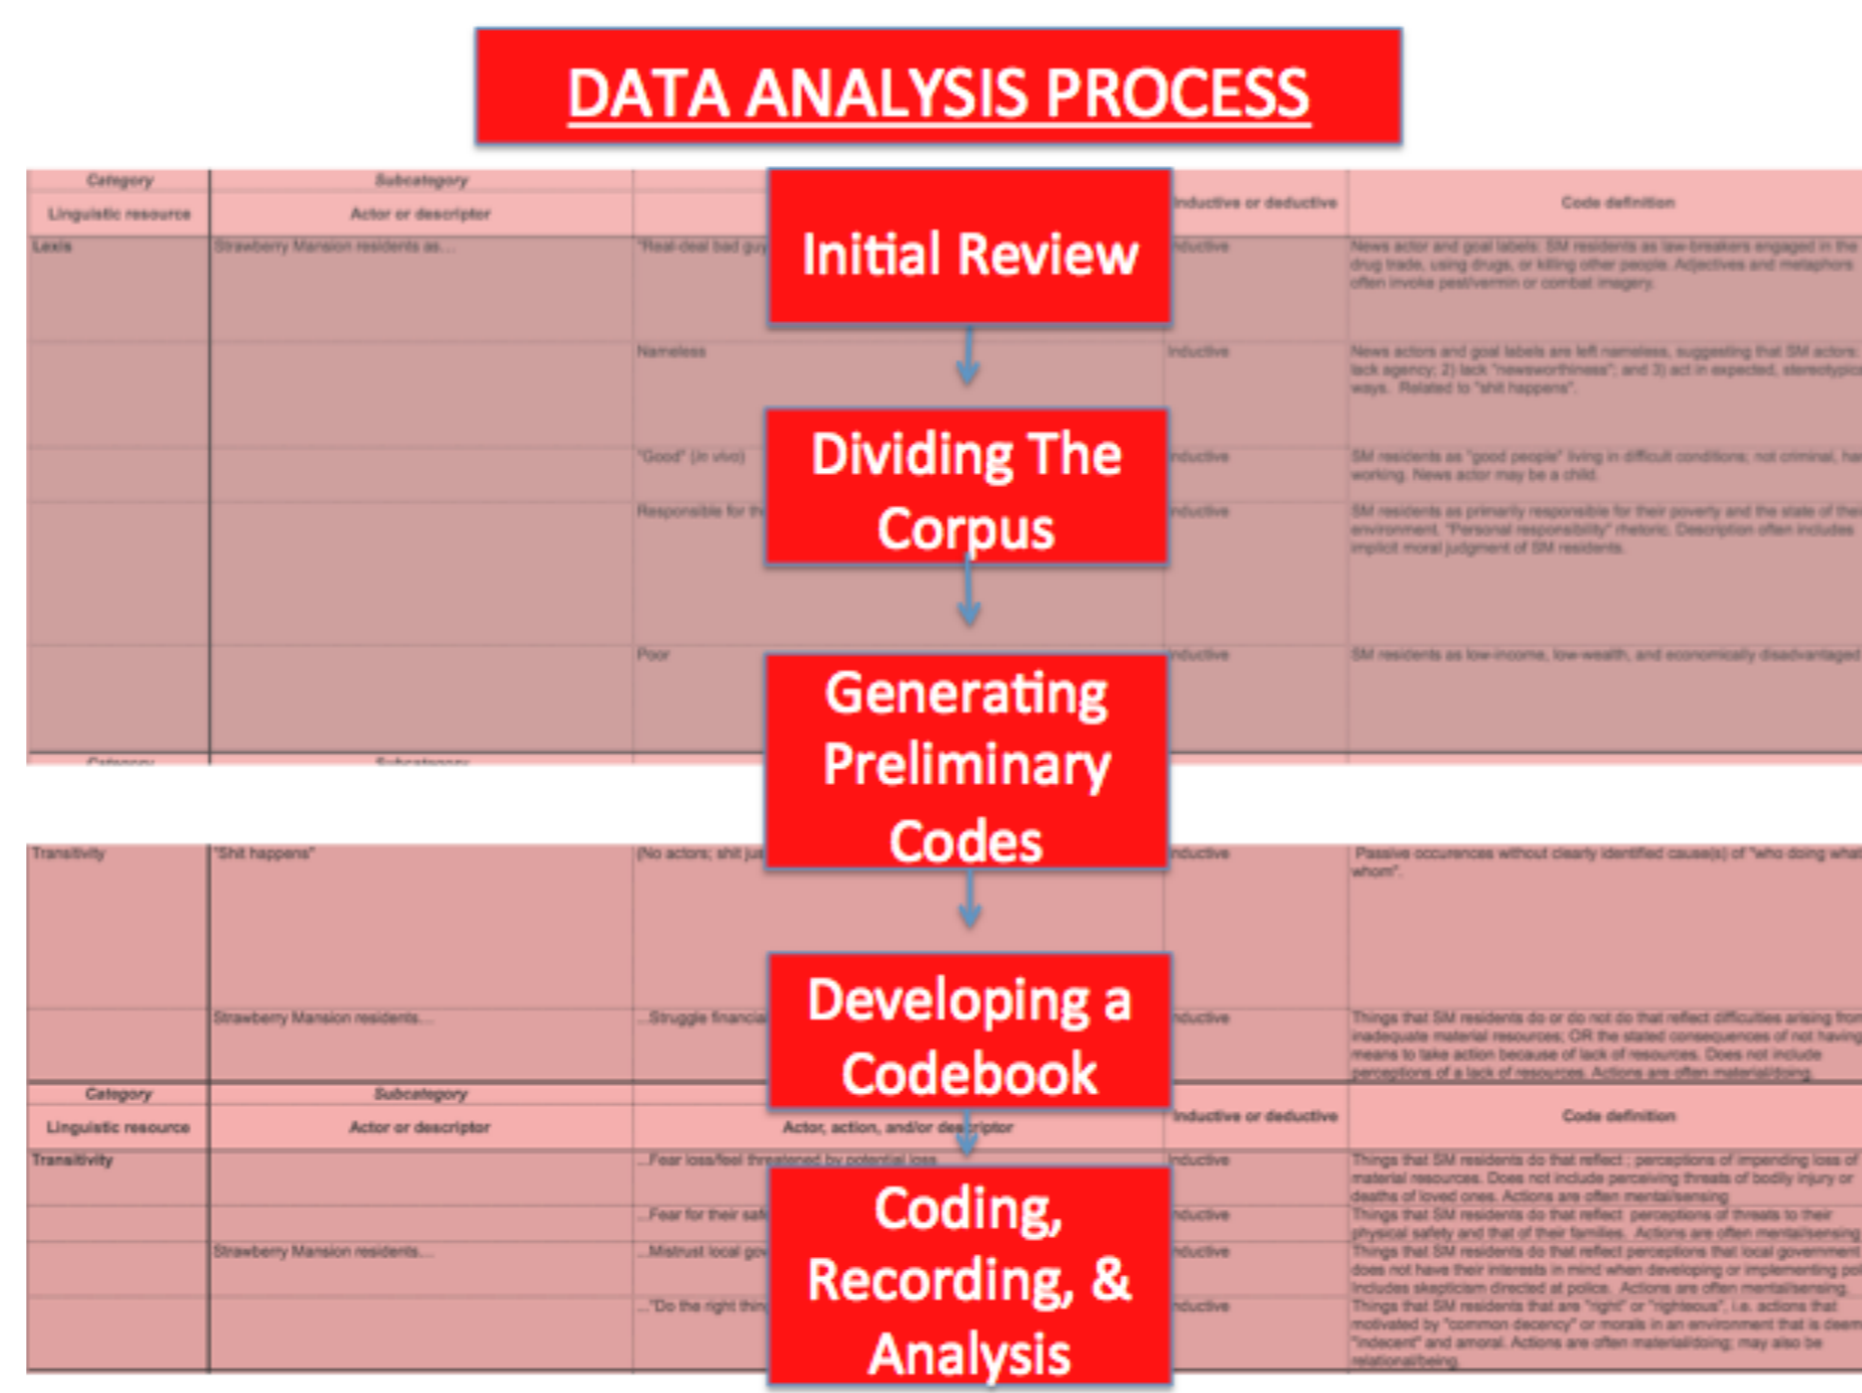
DATA ANALYSIS PROCESS

Initial Review

Dividing The Corpus

Generating Preliminary Codes

Developing a Codebook

Coding, Recording, & Analysis

| Category | Subcategory | | | |
|---|---|---|---|---|
| Linguistic resource | Actor or descriptor | | Inductive or deductive | Code definition |
| Lexis | Strawberry Mansion residents as... | "Real-deal bad guy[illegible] | Inductive | News actor and goal labels: SM residents as law-breakers engaged in the drug trade, using drugs, or killing other people. Adjectives and metaphors often invoke pest/vermin or combat imagery. |
| | | Nameless | Inductive | News actors and goal labels are left nameless, suggesting that SM actors: lack agency; 2) lack "newsworthiness"; and 3) act in expected, stereotypica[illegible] ways. Related to "shit happens". |
| | | "Good" (in vivo) | Inductive | SM residents as "good people" living in difficult conditions; not criminal, ha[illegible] working. News actor may be a child. |
| | | Responsible for th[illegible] | Inductive | SM residents as primarily responsible for their poverty and the state of their environment. "Personal responsibility" rhetoric. Description often includes implicit moral judgment of SM residents. |
| | | Poor | Inductive | SM residents as low-income, low-wealth, and economically disadvantaged |

| | | | | |
|---|---|---|---|---|
| Transitivity | "Shit happens" | (No actors; shit ju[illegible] | Inductive | Passive occurences without clearly identified cause(s) of "who doing what whom". |
| | Strawberry Mansion residents... | ...Struggle financia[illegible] | Inductive | Things that SM residents do or do not do that reflect difficulties arising from inadequate material resources; OR the stated consequences of not having means to take action because of lack of resources. Does not include perceptions of a lack of resources. Actions are often material/doing. |

| Category | Subcategory | | | |
|---|---|---|---|---|
| Linguistic resource | Actor or descriptor | Actor, action, and/or descriptor | Inductive or deductive | Code definition |
| Transitivity | | ...Fear loss/feel threatened by potential loss | Inductive | Things that SM residents do that reflect ; perceptions of impending loss of material resources. Does not include perceiving threats of bodily injury or deaths of loved ones. Actions are often mental/sensing |
| | | ...Fear for their saf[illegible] | Inductive | Things that SM residents do that reflect perceptions of threats to their physical safety and that of their families. Actions are often mental/sensing |
| | Strawberry Mansion residents... | ...Mistrust local gov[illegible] | Inductive | Things that SM residents do that reflect perceptions that local government does not have their interests in mind when developing or implementing po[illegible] Includes skepticism directed at police. Actions are often mental/sensing. |
| | | ..."Do the right thin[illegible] | Inductive | Things that SM residents that are "right" or "righteous", i.e. actions that motivated by "common decency" or morals in an environment that is deem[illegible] "indecent" and amoral. Actions are often material/doing; may also be relational/being |